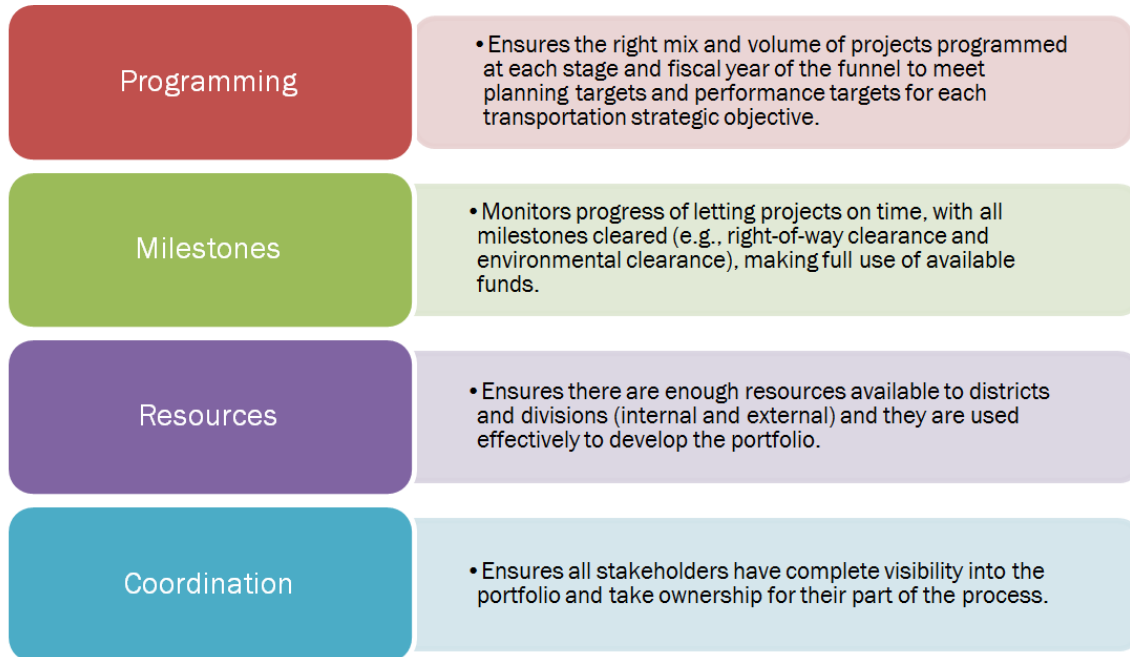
Programming

• Ensures the right mix and volume of projects programmed at each stage and fiscal year of the funnel to meet planning targets and performance targets for each transportation strategic objective.

Milestones

• Monitors progress of letting projects on time, with all milestones cleared (e.g., right-of-way clearance and environmental clearance), making full use of available funds.

Resources

• Ensures there are enough resources available to districts and divisions (internal and external) and they are used effectively to develop the portfolio.

Coordination

• Ensures all stakeholders have complete visibility into the portfolio and take ownership for their part of the process.